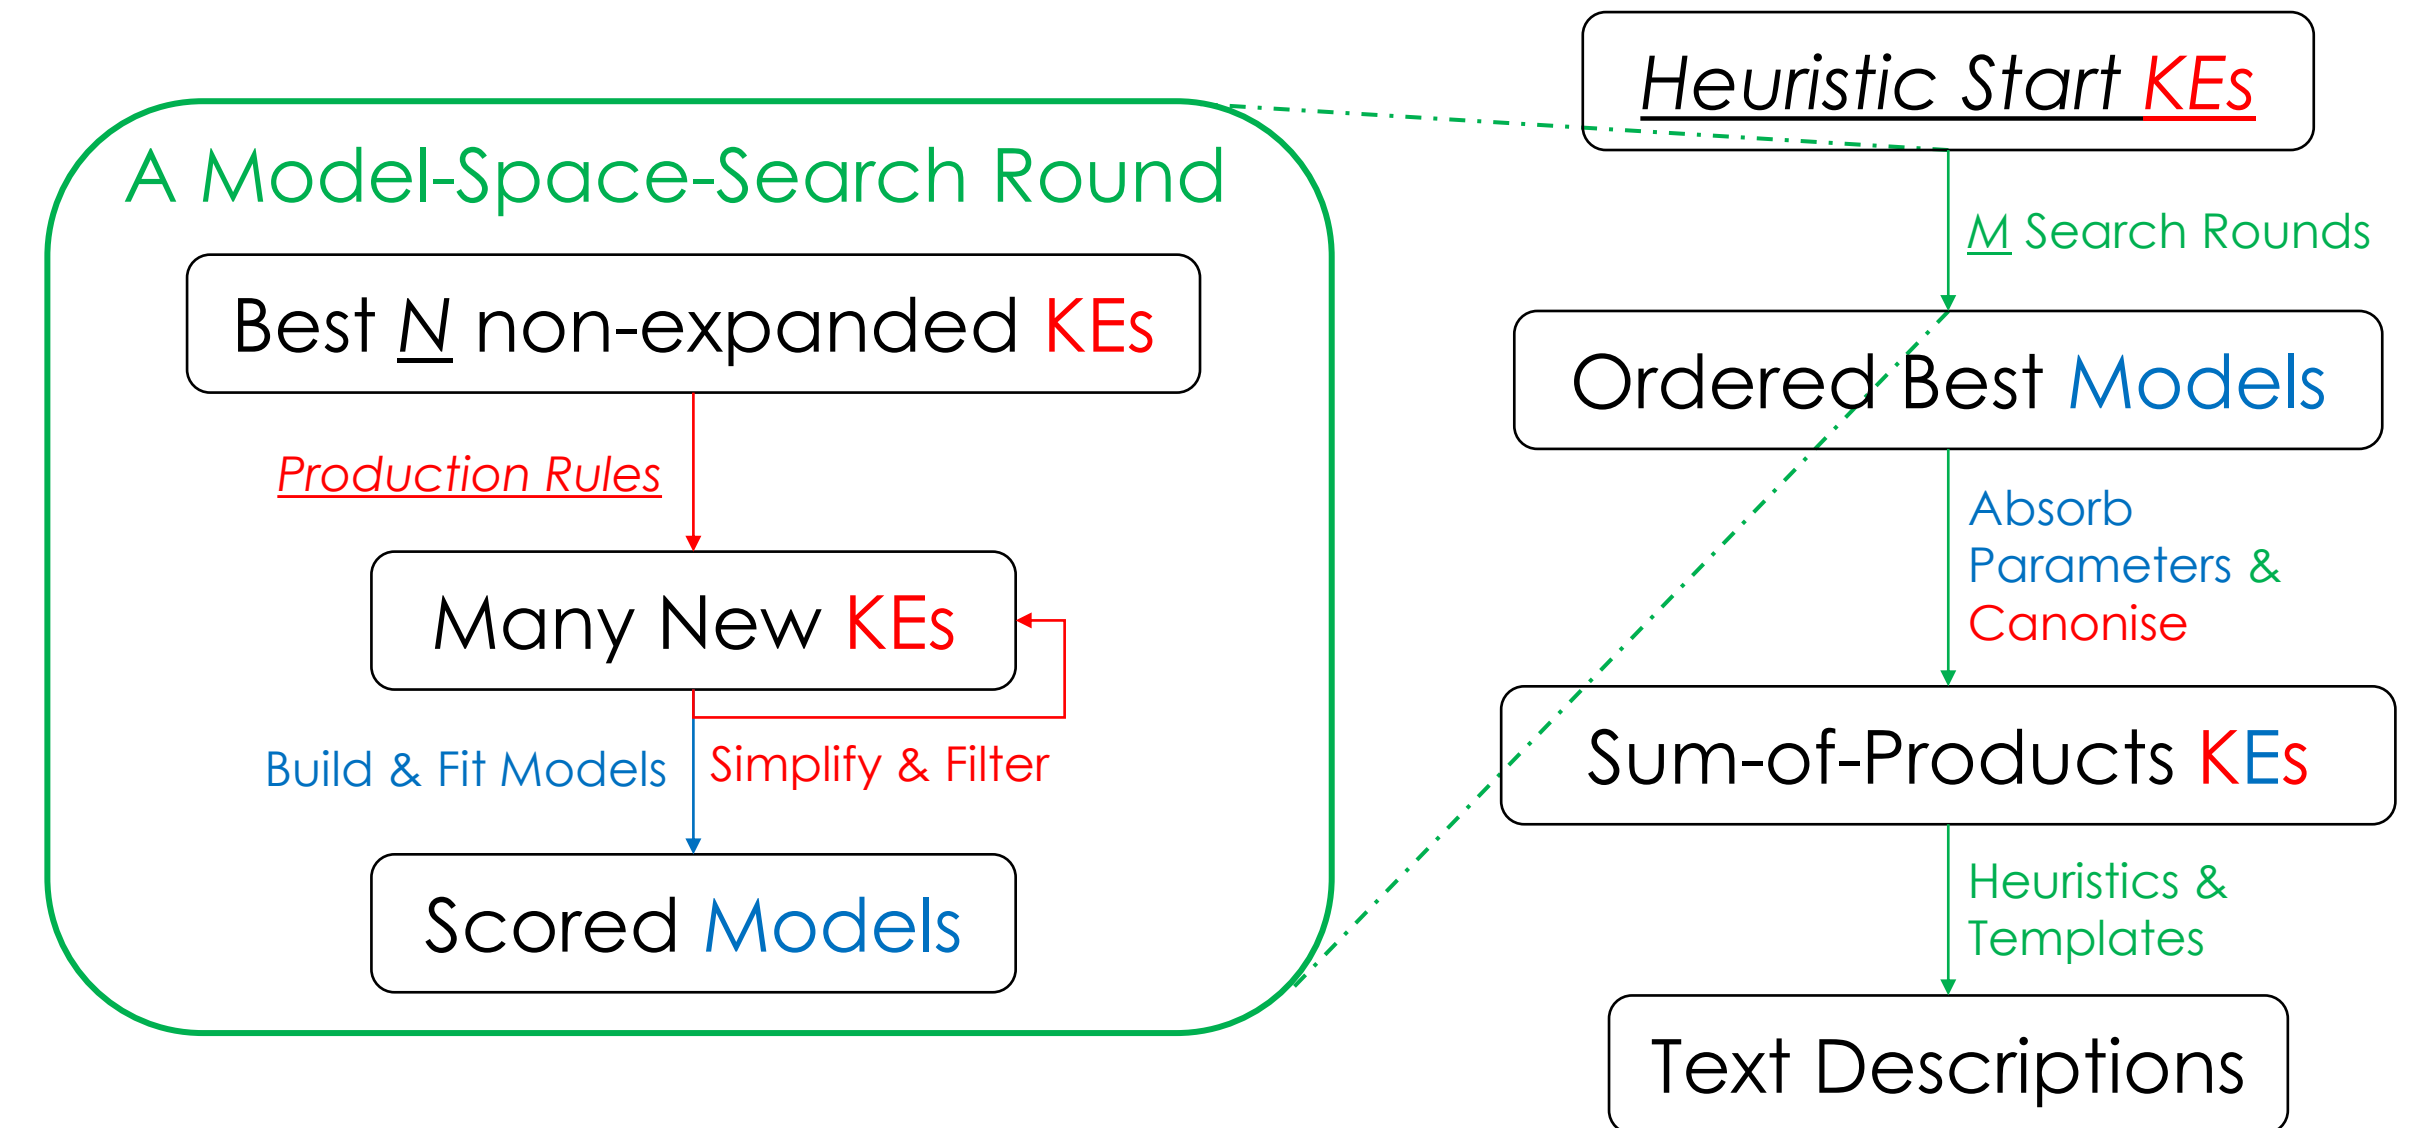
A Model-Space-Search Round

Best N non-expanded KEs

Production Rules

Many New KEs

Build & Fit Models

Simplify & Filter

Scored Models

Heuristic Start KEs

M Search Rounds

Ordered Best Models

Absorb Parameters & Canonise

Sum-of-Products KEs

Heuristics & Templates

Text Descriptions